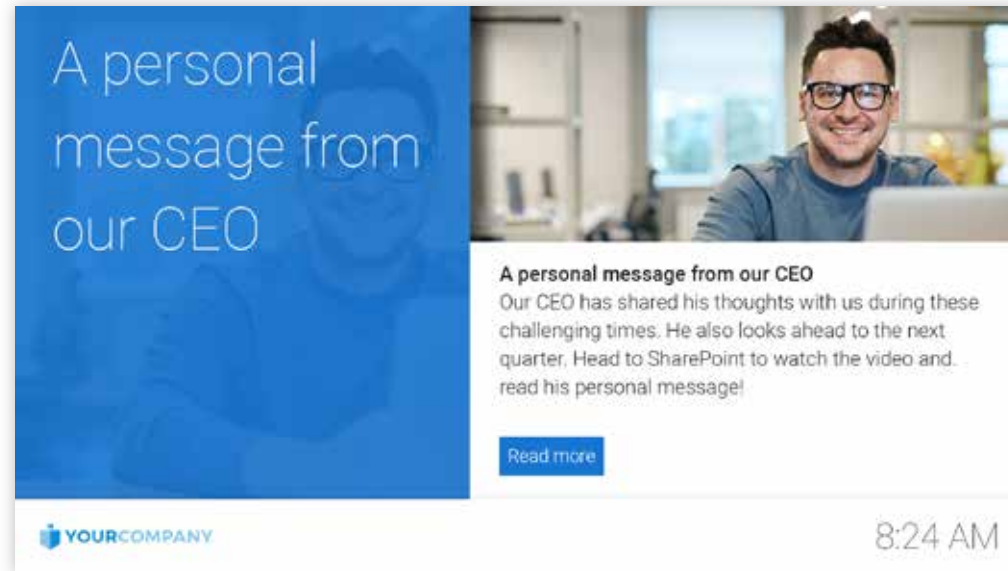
A personal message from our CEO

A personal message from our CEO
Our CEO has shared his thoughts with us during these challenging times. He also looks ahead to the next quarter. Head to SharePoint to watch the video and read his personal message!

Read more

YOURCOMPANY

8:24 AM